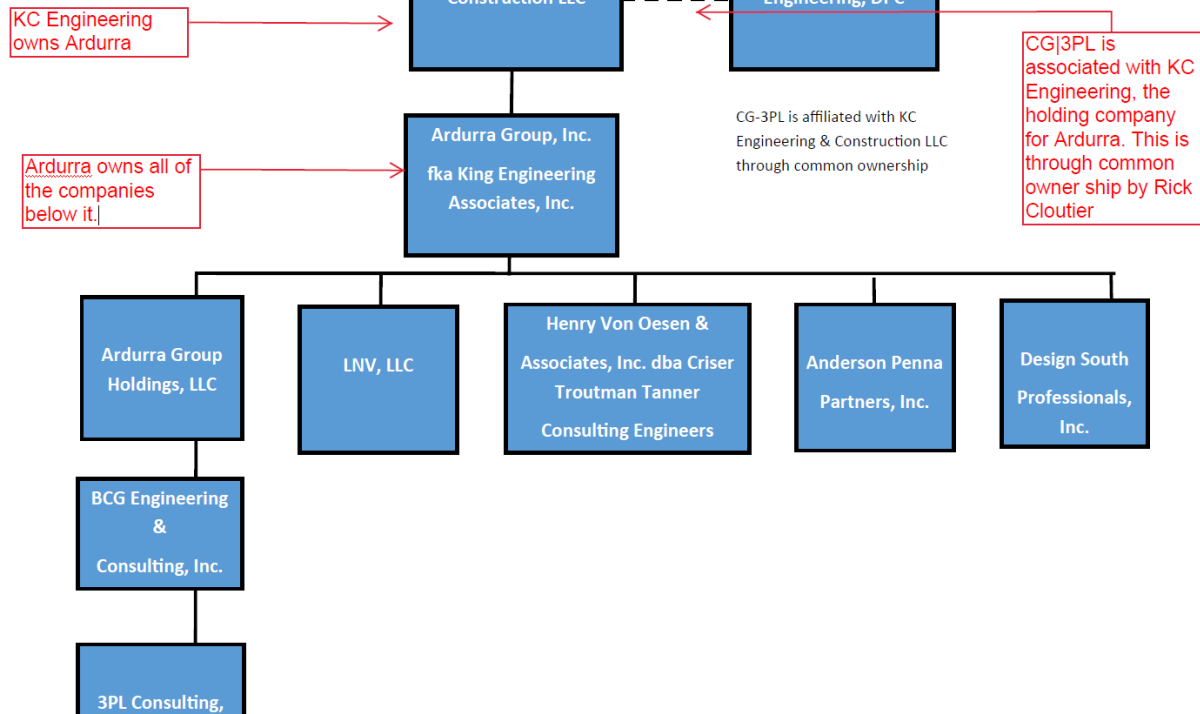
KC Engineering owns Ardurra

Construction LLC

Engineering, DPC

CG|3PL is associated with KC Engineering, the holding company for Ardurra. This is through common owner ship by Rick Cloutier

Ardurra Group, Inc.

fka King Engineering Associates, Inc.

CG-3PL is affiliated with KC Engineering & Construction LLC through common ownership

Ardurra owns all of the companies below it.

Ardurra Group Holdings, LLC

LNV, LLC

Henry Von Oesen & Associates, Inc. dba Criser Troutman Tanner Consulting Engineers

Anderson Penna Partners, Inc.

Design South Professionals, Inc.

BCG Engineering & Consulting, Inc.

3PL Consulting,